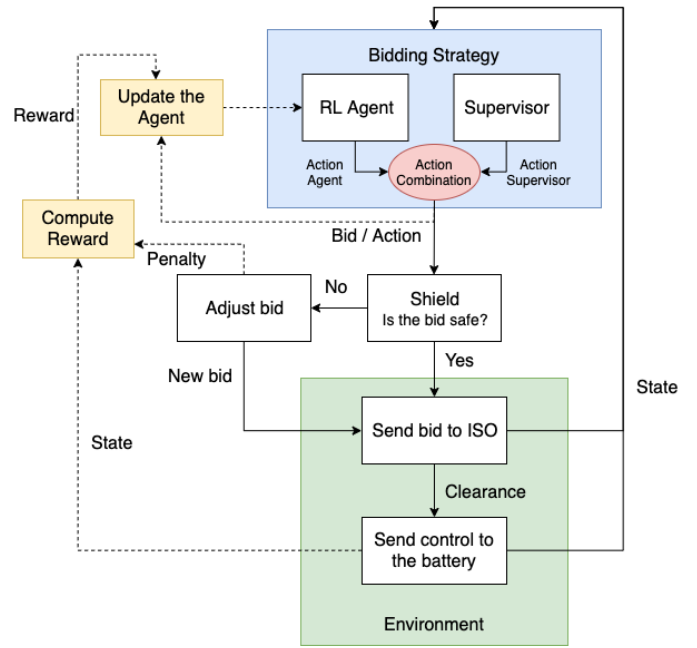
Bidding Strategy

Reward

Update the Agent

RL Agent

Supervisor

Action Agent

Action Combination

Action Supervisor

Compute Reward

Bid / Action

Penalty

No

Adjust bid

Shield
Is the bid safe?

Yes

New bid

State

State

Send bid to ISO

Clearance

Send control to the battery

Environment